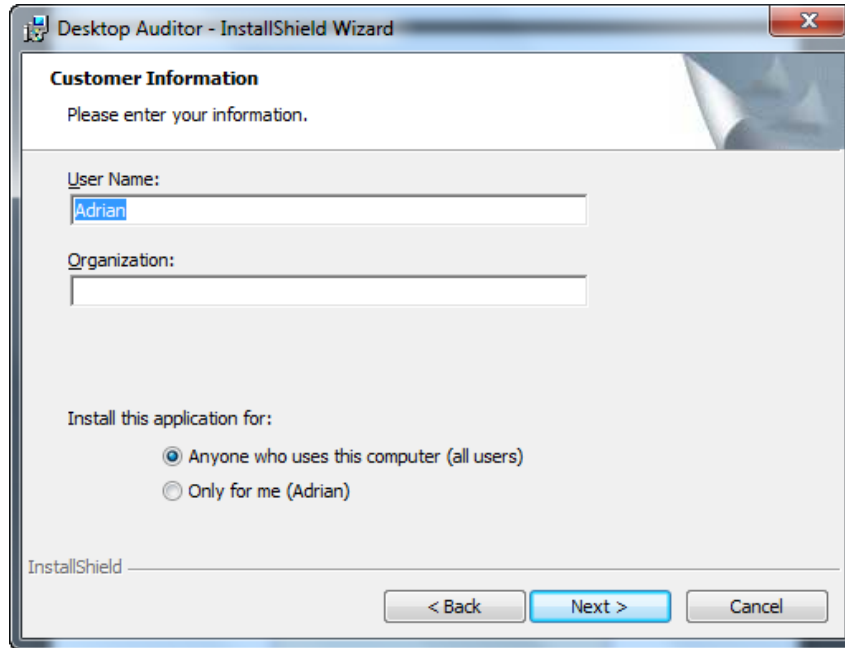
Desktop Auditor - InstallShield Wizard

Customer Information

Please enter your information.

User Name:

Adrian

Organization:

Install this application for:

Anyone who uses this computer (all users)

Only for me (Adrian)

InstallShield

< Back

Next >

Cancel